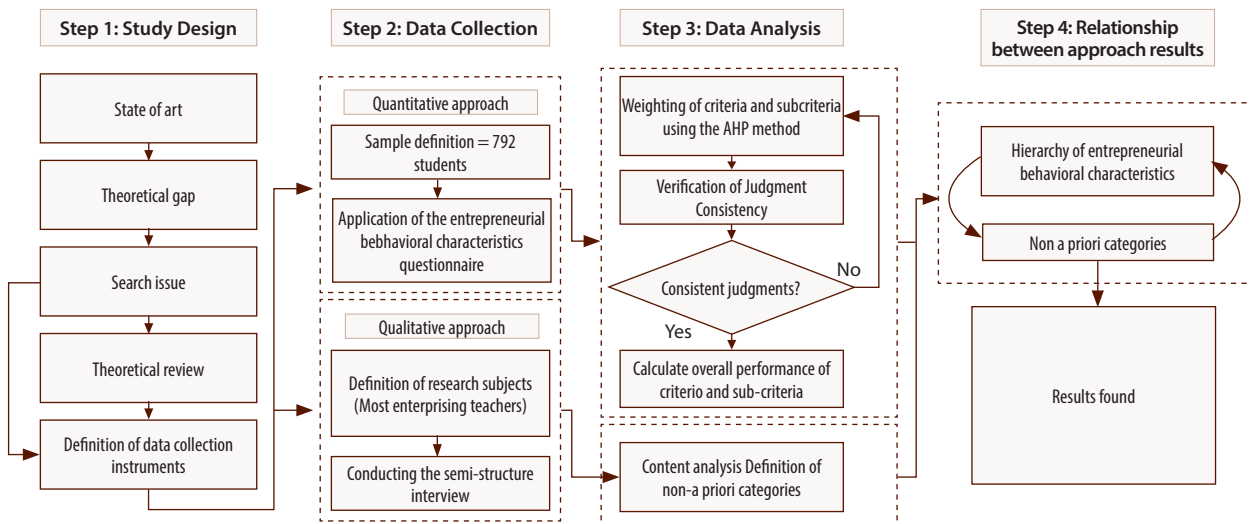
Step 1: Study Design

State of art

Theoretical gap

Search issue

Theoretical review

Definition of data collection instruments

Step 2: Data Collection

Quantitative approach

Sample definition = 792 students

Application of the entrepreneurial bebhavioral characteristics questionnaire

Qualitative approach

Definition of research subjects (Most enterprising teachers)

Conducting the semi-structure interview

Step 3: Data Analysis

Weighting of criteria and subcriteria using the AHP method

Verification of Judgment Consistency

Consistent judgments?

No

Yes

Calculate overall performance of criterio and sub-criteria

Content analysis Definition of non-a priori categories

Step 4: Relationship between approach results

Hierarchy of entrepreneurial behavioral characteristics

Non a priori categories

Results found